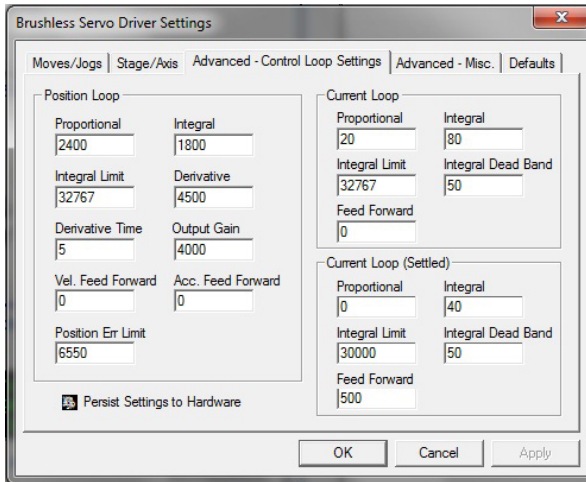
Brushless Servo Driver Settings

X

Moves/Jogs | Stage/Axis | Advanced - Control Loop Settings | Advanced - Misc. | Defaults

Position Loop

Proportional
2400

Integral
1800

Integral Limit
32767

Derivative
4500

Derivative Time
5

Output Gain
4000

Vel. Feed Forward
0

Acc. Feed Forward
0

Position Err Limit
6550

Persist Settings to Hardware

Current Loop

Proportional
20

Integral
80

Integral Limit
32767

Integral Dead Band
50

Feed Forward
0

Current Loop (Settled)

Proportional
0

Integral
40

Integral Limit
30000

Integral Dead Band
50

Feed Forward
500

OK | Cancel | Apply